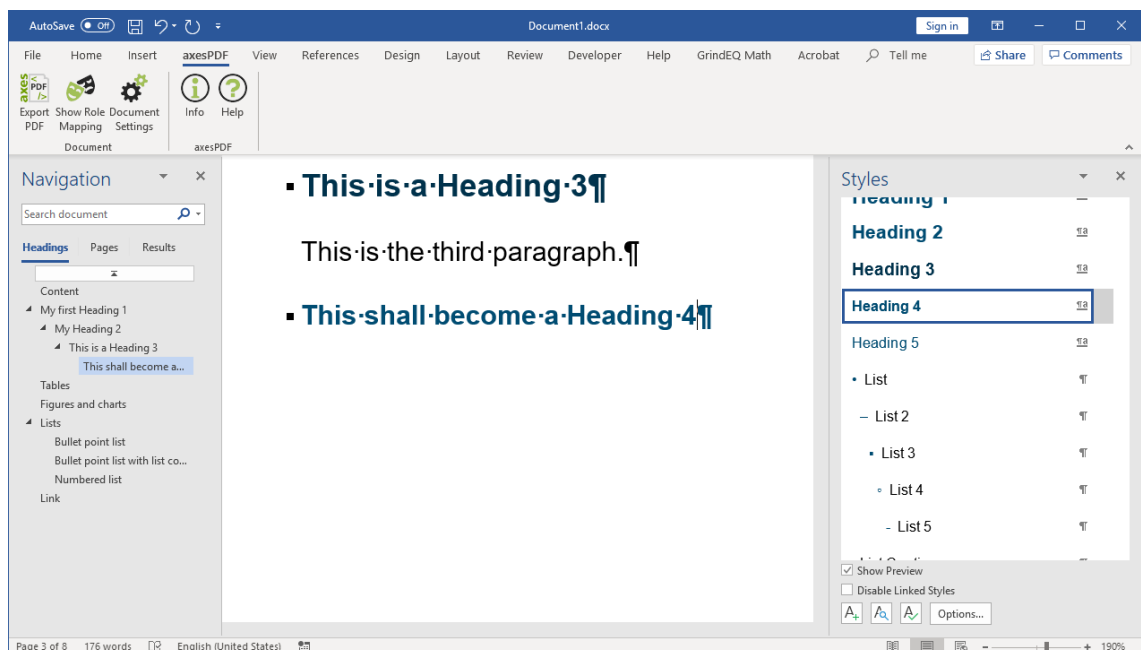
AutoSave Off

Document1.docx

Sign in

File Home Insert axesPDF View References Design Layout Review Developer Help GrindEQ Math Acrobat Tell me

Share Comments

Export PDF Show Role Mapping Document Settings Info Help

Document axesPDF

Navigation

Search document

Headings Pages Results

Content
My first Heading 1
My Heading 2
This is a Heading 3
This shall become a...
Tables
Figures and charts
Lists
Bullet point list
Bullet point list with list co...
Numbered list
Link

This·is·a·Heading·3¶

This·is·the·third·paragraph.¶

This·shall·become·a·Heading·4¶

Styles

Heading 1
Heading 2
Heading 3
Heading 4
Heading 5
List
List 2
List 3
List 4
List 5

Show Preview
Disable Linked Styles
Options...

Page 3 of 8 176 words English (United States) 190%